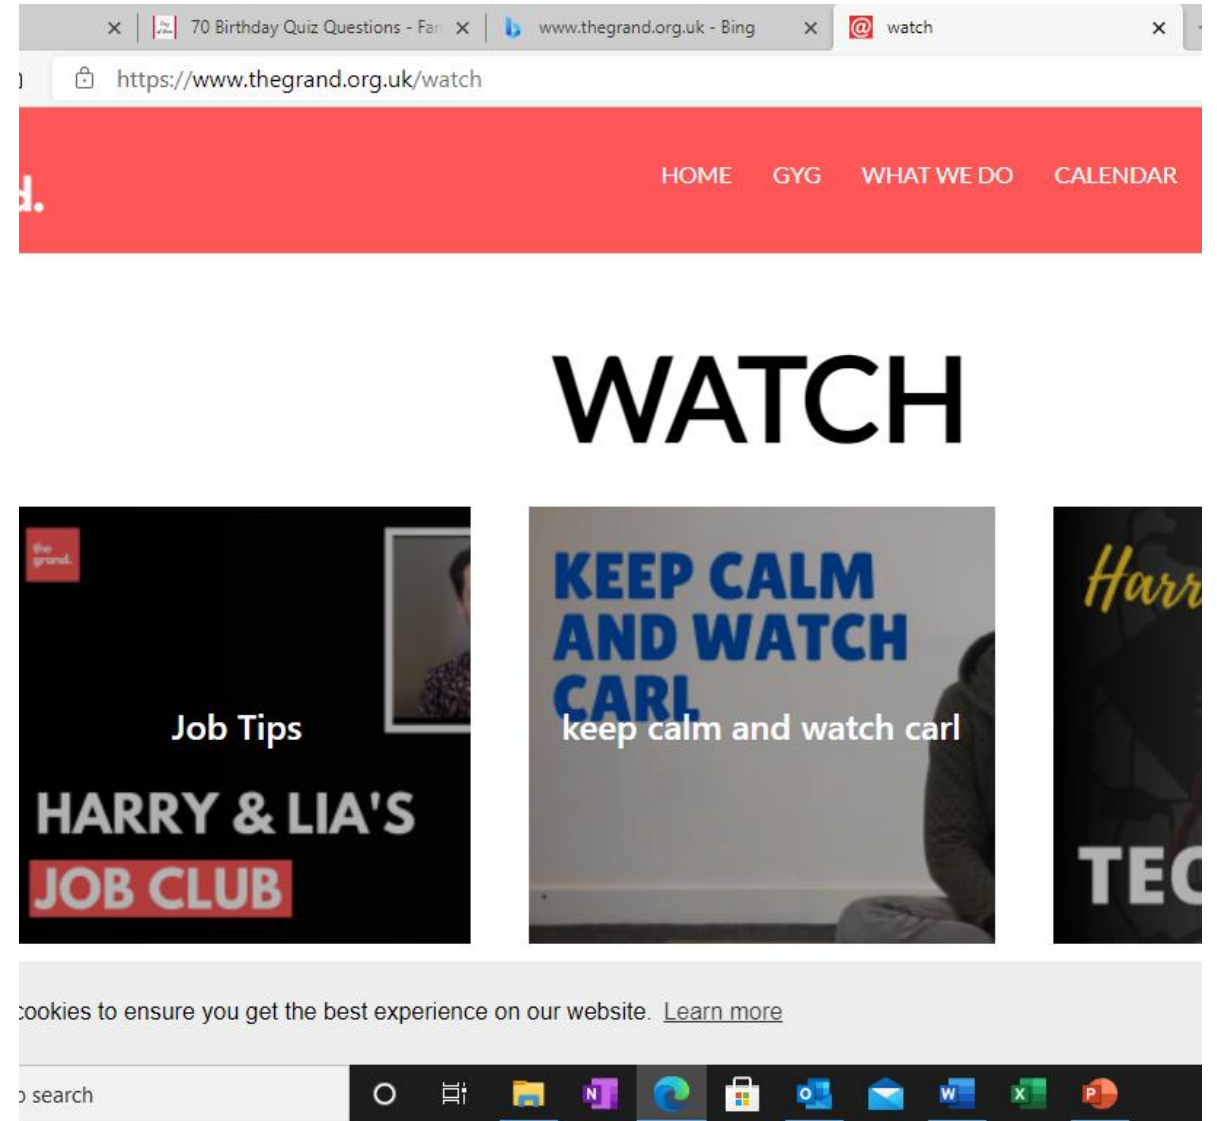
70 Birthday Quiz Questions - Far
www.thegrand.org.uk - Bing
watch
https://www.thegrand.org.uk/watch

d.
HOME GYG WHAT WE DO CALENDAR

WATCH

the grand.
Job Tips
HARRY & LIA'S
JOB CLUB

KEEP CALM AND WATCH CARL
keep calm and watch carl

Harr
TEC

cookies to ensure you get the best experience on our website. Learn more

search